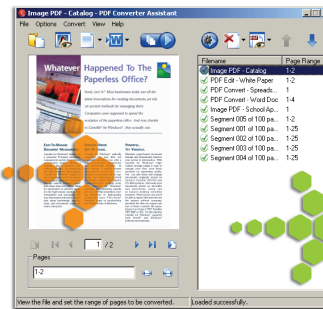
Image PDF - Catalog - PDF Converter Assistant

File Options Convert View Help

Whatever Happened To The Paperless Office?

1 / 2

Pages

1-2

Filename | Page Range
Image PDF - Catalog | 1-2
PDF Edit - White Paper | 1-2
PDF Convert - Spreads... | 1
PDF Convert - Word Doc | 1-4
Image PDF - School Ap... | 1
Segment 005 of 100 pa... | 1-2
Segment 001 of 100 pa... | 1-25
Segment 002 of 100 pa... | 1-25
Segment 003 of 100 pa... | 1-25
Segment 004 of 100 pa... | 1-25

View the file and set the range of pages to be converted.

Loaded successfully.